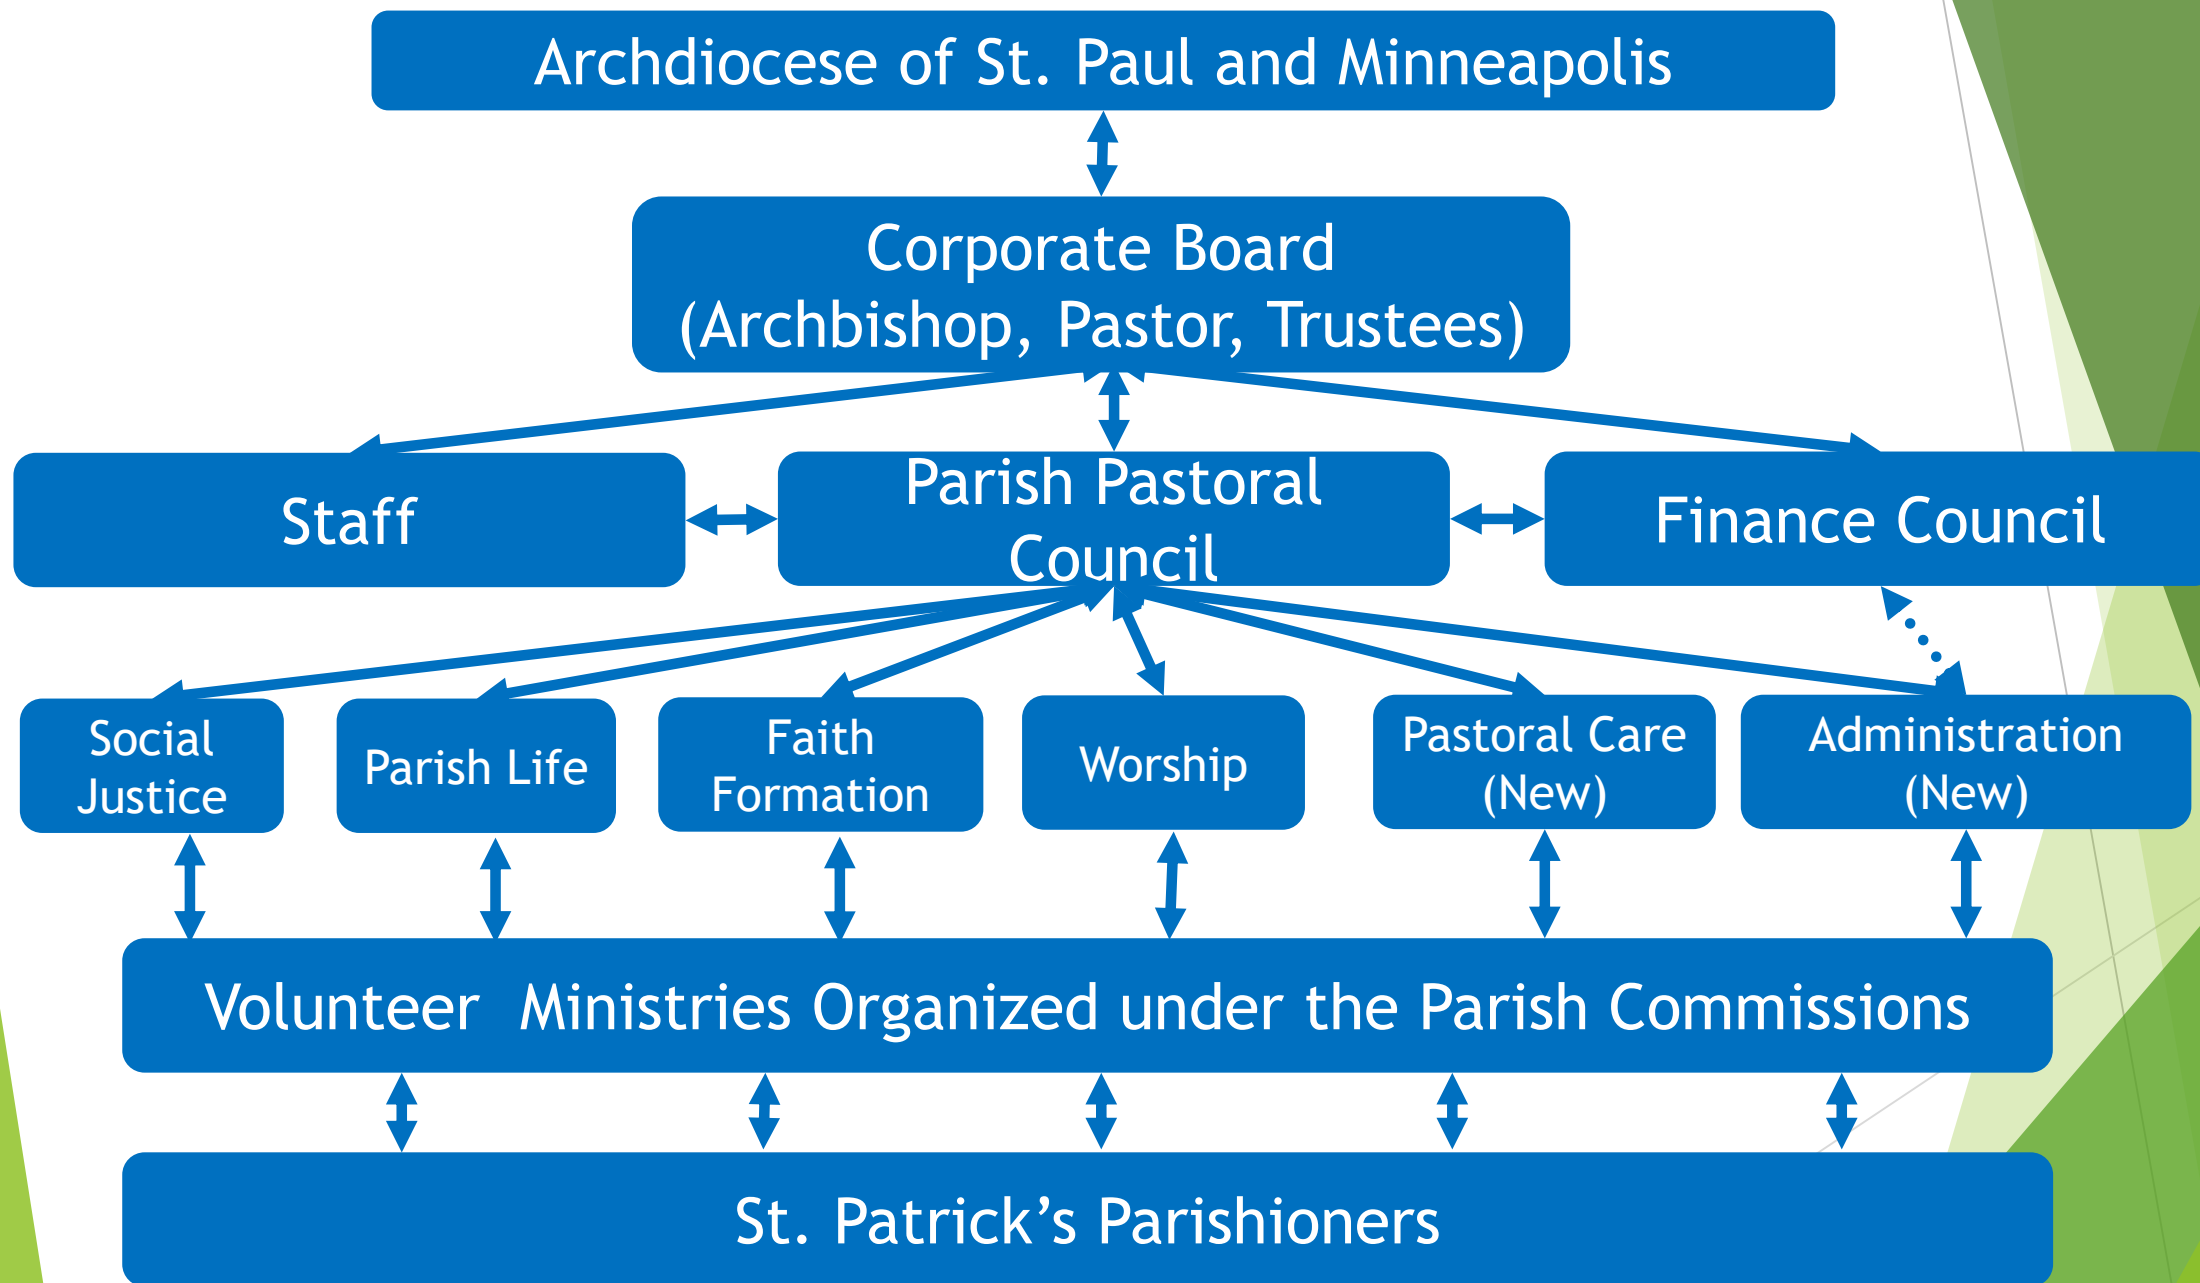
Archdiocese of St. Paul and Minneapolis

Corporate Board
(Archbishop, Pastor, Trustees)

Staff

Parish Pastoral Council

Finance Council

Social Justice

Parish Life

Faith Formation

Worship

Pastoral Care (New)

Administration (New)

Volunteer Ministries Organized under the Parish Commissions

St. Patrick's Parishioners